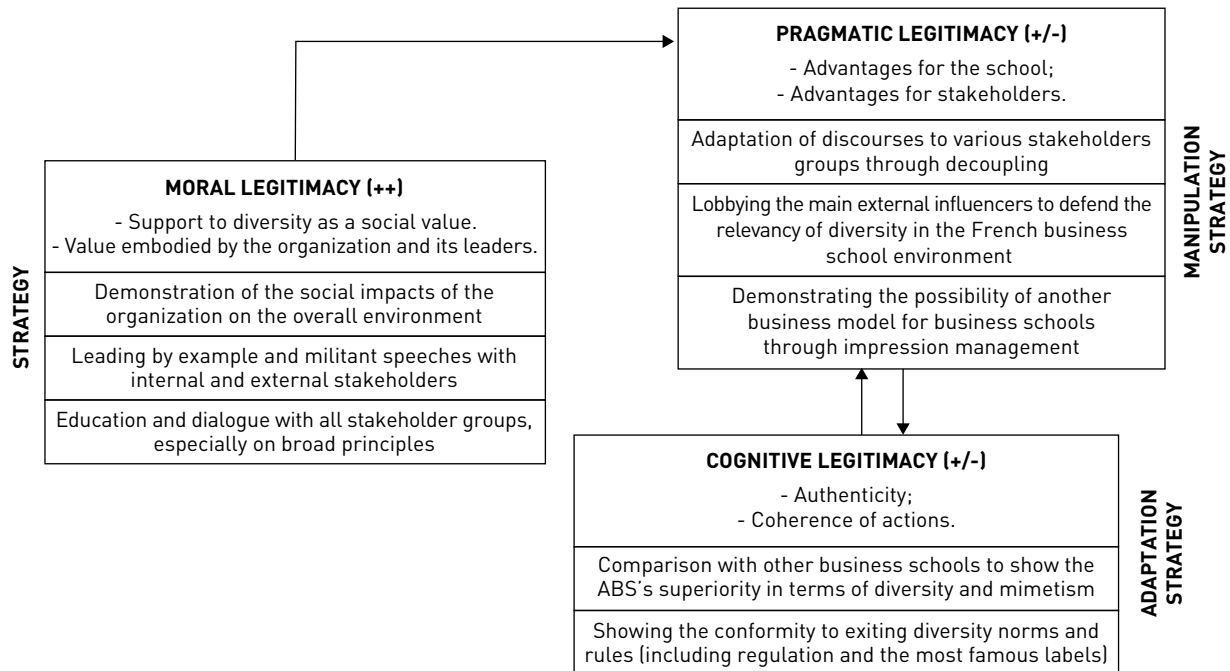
PRAGMATIC LEGITIMACY (+/-)

- Advantages for the school;
- Advantages for stakeholders.

Adaptation of discourses to various stakeholders groups through decoupling

Lobbying the main external influencers to defend the relevancy of diversity in the French business school environment

Demonstrating the possibility of another business model for business schools through impression management

MANIPULATION STRATEGY

STRATEGY

MORAL LEGITIMACY (++)

- Support to diversity as a social value.
- Value embodied by the organization and its leaders.

Demonstration of the social impacts of the organization on the overall environment

Leading by example and militant speeches with internal and external stakeholders

Education and dialogue with all stakeholder groups, especially on broad principles

COGNITIVE LEGITIMACY (+/-)

- Authenticity;
- Coherence of actions.

Comparison with other business schools to show the ABS's superiority in terms of diversity and mimetism

Showing the conformity to exiting diversity norms and rules (including regulation and the most famous labels)

ADAPTATION STRATEGY